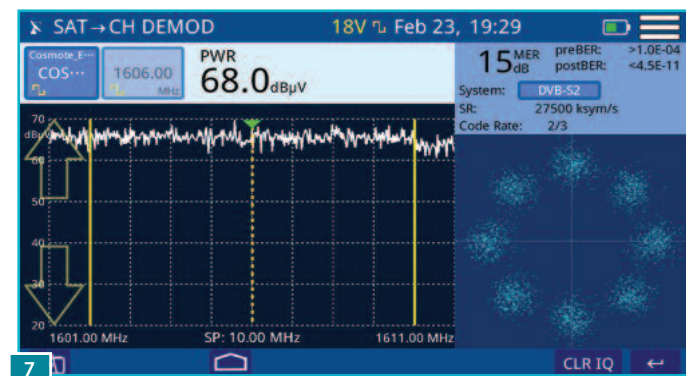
SAT→CH DEMOD 18V Feb 23, 19:29

Cosmote_E··· COS···

1606.00 MHz

PWR 68.0dBµV

15 MER dB

preBER: >1.0E-04
postBER: <4.5E-11

System: DVB-S2
SR: 27500 ksym/s
Code Rate: 2/3

70 dBµV
60
50
40
30
20

1601.00 MHz SP: 10.00 MHz 1611.00 MHz

7

CLR IQ